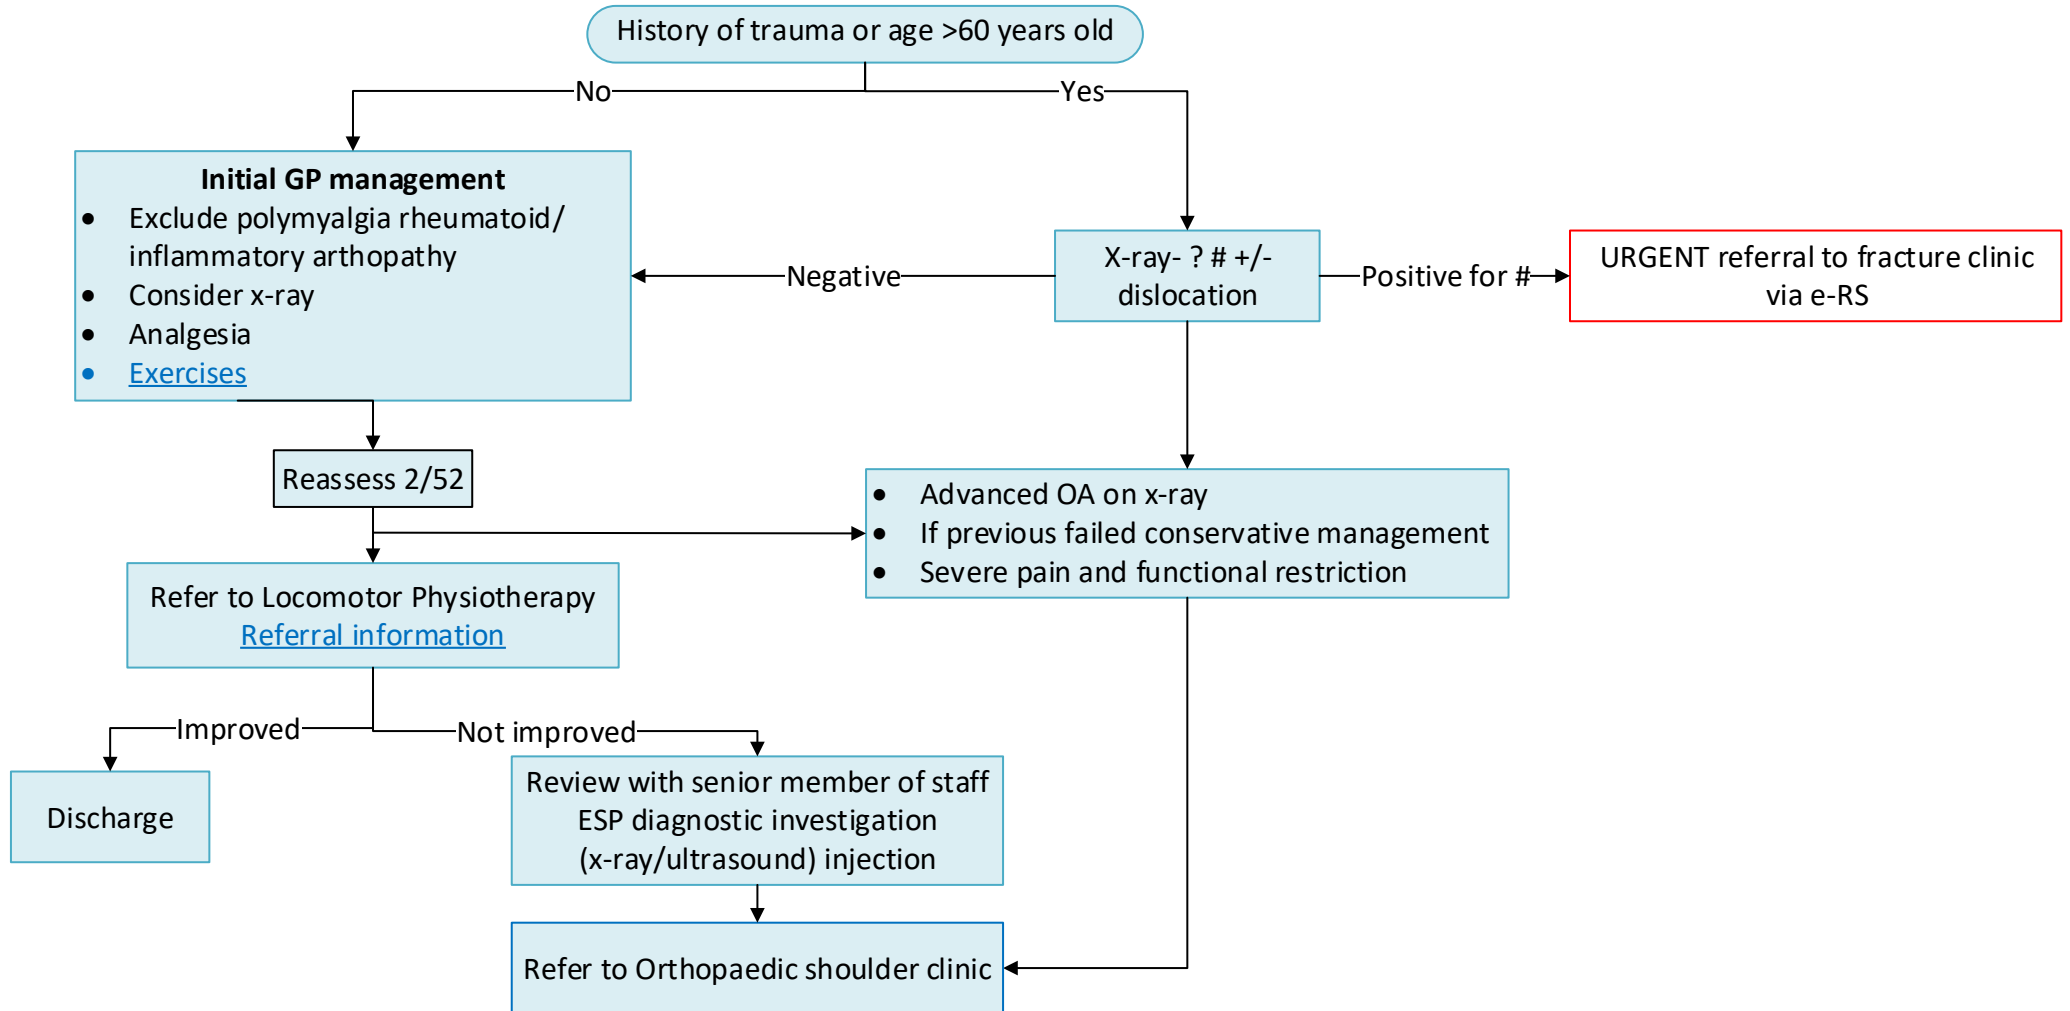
History of trauma or age >60 years old

No

Yes

**Initial GP management**

- Exclude polymyalgia rheumatoid/ inflammatory arthopathy
- Consider x-ray
- Analgesia
- Exercises

Negative

X-ray- ? # +/- dislocation

Positive for #

URGENT referral to fracture clinic via e-RS

Reassess 2/52

- Advanced OA on x-ray
- If previous failed conservative management
- Severe pain and functional restriction

Refer to Locomotor Physiotherapy
Referral information

Improved

Not improved

Discharge

Review with senior member of staff
ESP diagnostic investigation (x-ray/ultrasound) injection

Refer to Orthopaedic shoulder clinic